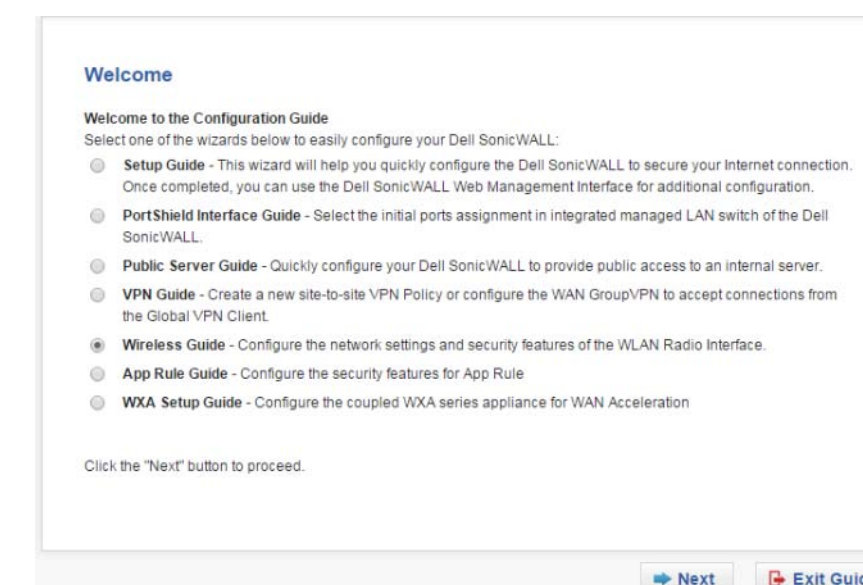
Welcome

Welcome to the Configuration Guide
Select one of the wizards below to easily configure your Dell SonicWALL:

Setup Guide - This wizard will help you quickly configure the Dell SonicWALL to secure your Internet connection. Once completed, you can use the Dell SonicWALL Web Management Interface for additional configuration.

PortShield Interface Guide - Select the initial ports assignment in integrated managed LAN switch of the Dell SonicWALL.

Public Server Guide - Quickly configure your Dell SonicWALL to provide public access to an internal server.

VPN Guide - Create a new site-to-site VPN Policy or configure the WAN GroupVPN to accept connections from the Global VPN Client.

Wireless Guide - Configure the network settings and security features of the WLAN Radio Interface.

App Rule Guide - Configure the security features for App Rule

WXA Setup Guide - Configure the coupled WXA series appliance for WAN Acceleration

Click the "Next" button to proceed.

Next

Exit Gui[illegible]